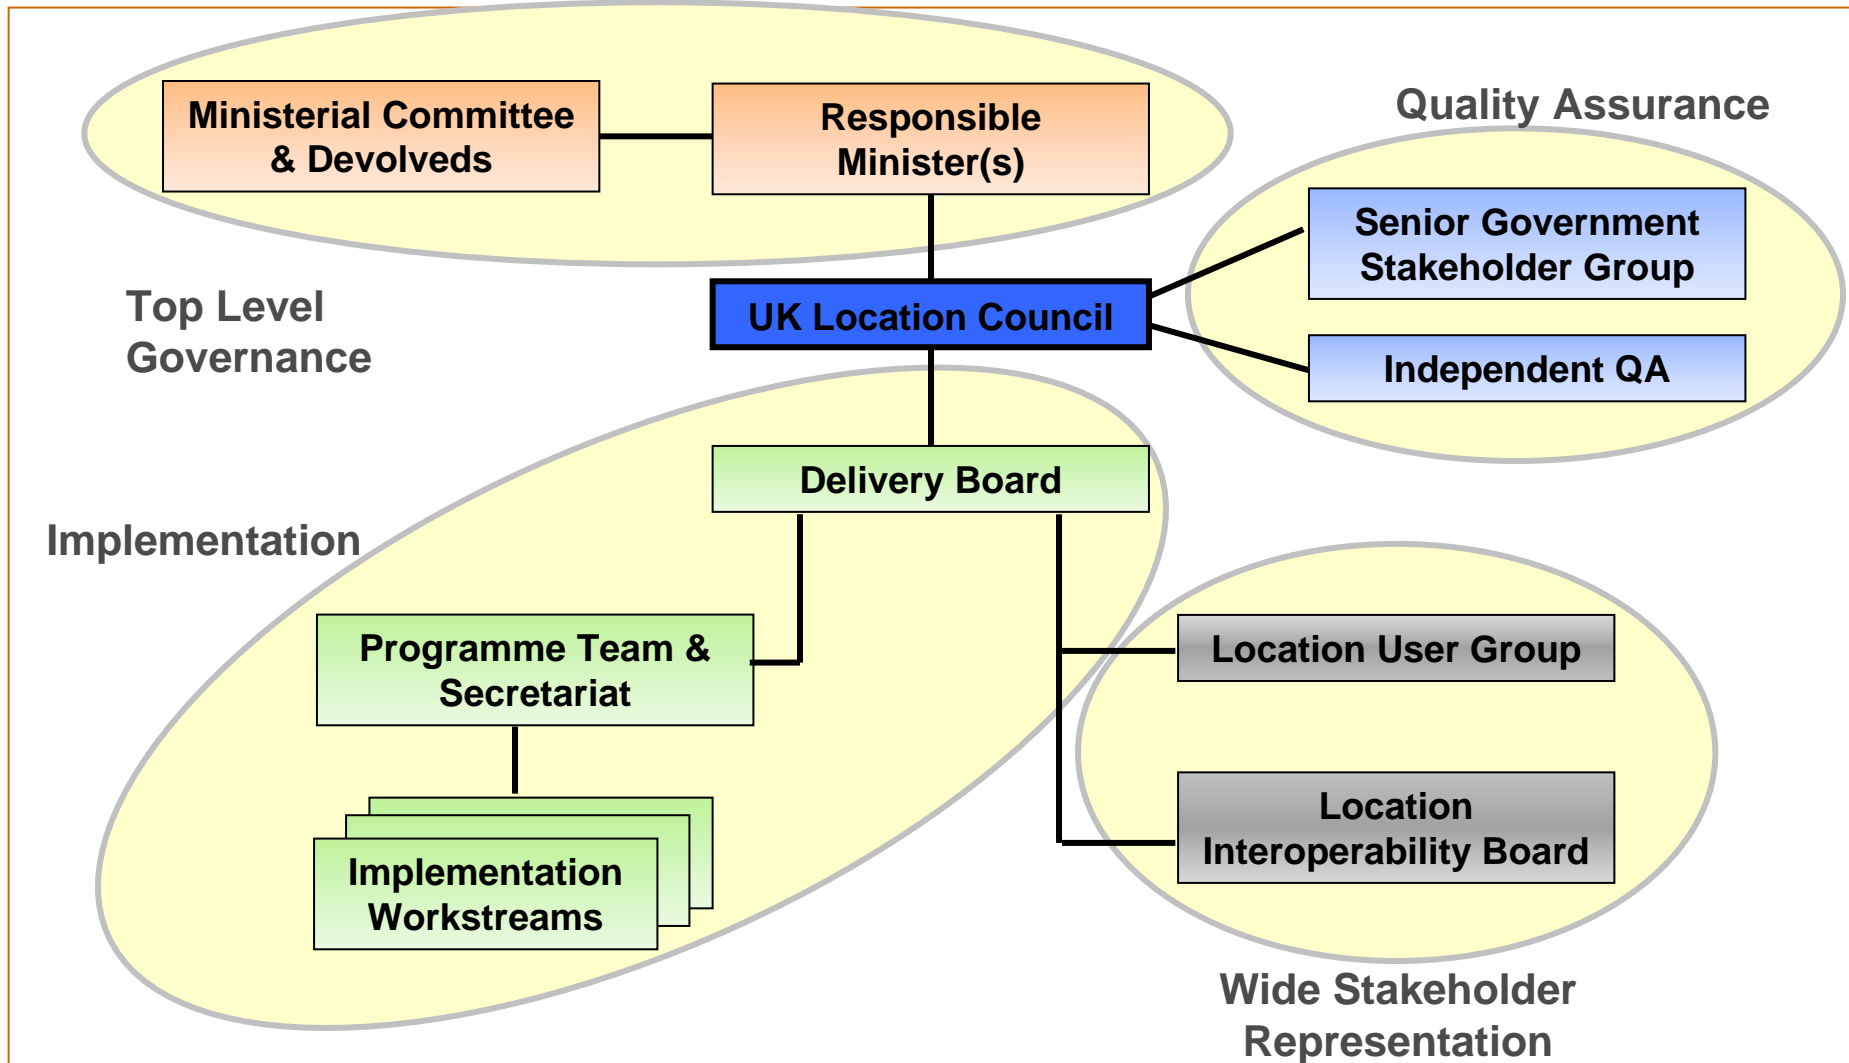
Ministerial Committee & Devolveds

Responsible Minister(s)

Quality Assurance

Senior Government Stakeholder Group

Top Level Governance

UK Location Council

Independent QA

Delivery Board

Implementation

Programme Team & Secretariat

Location User Group

Implementation Workstreams

Location Interoperability Board

Wide Stakeholder Representation